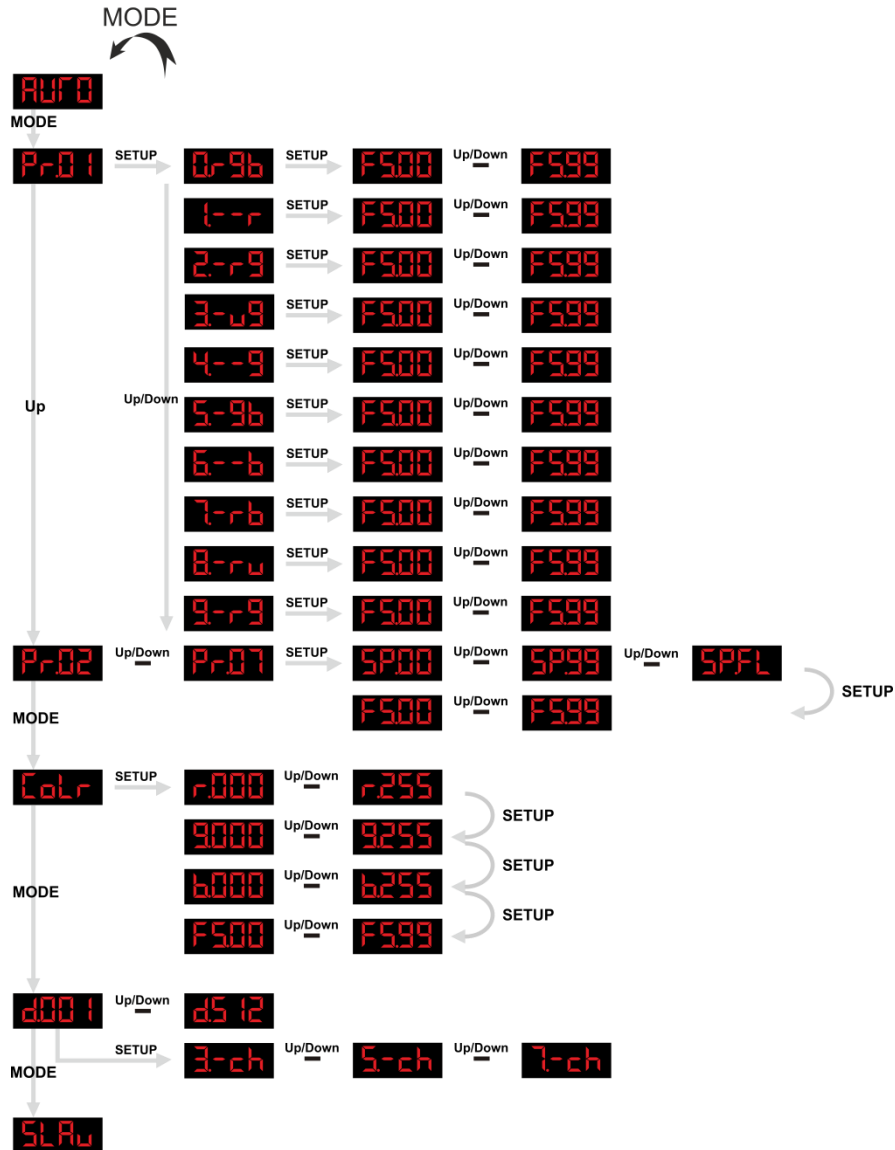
MODE

AUTO

MODE

Pr.01 SETUP 0.r9b SETUP FS.00 Up/Down FS.99

1.--r SETUP FS.00 Up/Down FS.99

2.-r9 SETUP FS.00 Up/Down FS.99

3.-u9 SETUP FS.00 Up/Down FS.99

4.--9 SETUP FS.00 Up/Down FS.99

Up

Up/Down

5.-9b SETUP FS.00 Up/Down FS.99

6.--b SETUP FS.00 Up/Down FS.99

7.-rb SETUP FS.00 Up/Down FS.99

8.-ru SETUP FS.00 Up/Down FS.99

9.-r9 SETUP FS.00 Up/Down FS.99

Pr.02 Up/Down Pr.07 SETUP SP.00 Up/Down SP.99 Up/Down SP.FL

SETUP

FS.00 Up/Down FS.99

MODE

CoLr SETUP r.000 Up/Down r.255

SETUP

9.000 Up/Down 9.255

SETUP

MODE

b.000 Up/Down b.255

SETUP

FS.00 Up/Down FS.99

d.001 Up/Down d.512

SETUP 3.-ch Up/Down 5.-ch Up/Down 7.-ch

MODE

SLAu